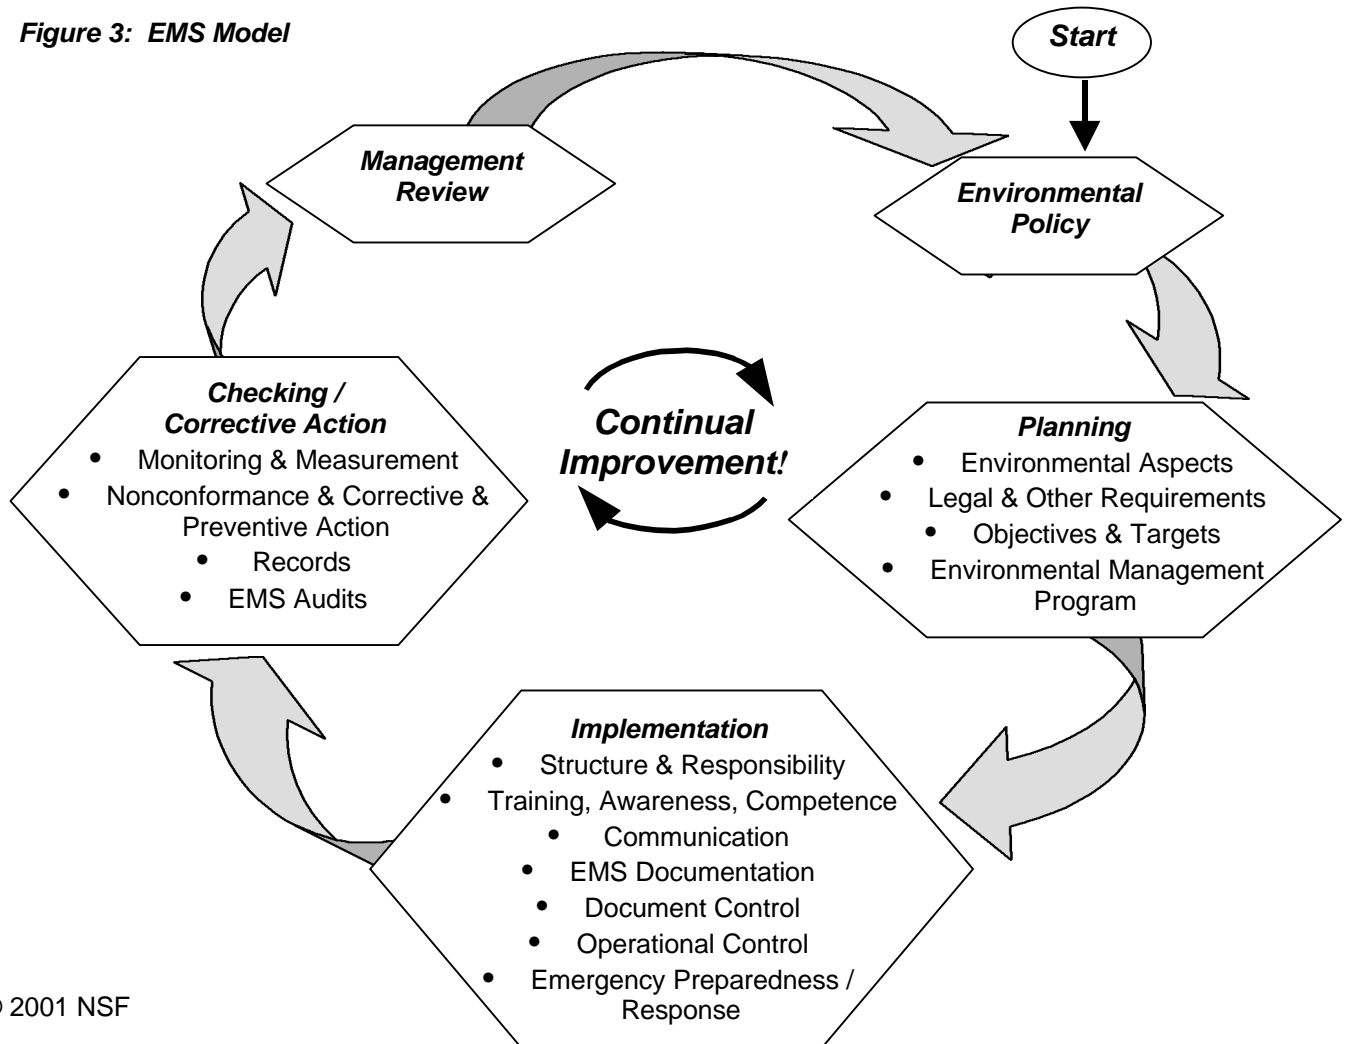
Figure 3: EMS Model

Start

Management Review

Environmental Policy

Planning
- Environmental Aspects
- Legal & Other Requirements
- Objectives & Targets
- Environmental Management Program

Implementation
- Structure & Responsibility
- Training, Awareness, Competence
- Communication
- EMS Documentation
- Document Control
- Operational Control
- Emergency Preparedness / Response

Checking / Corrective Action
- Monitoring & Measurement
- Nonconformance & Corrective & Preventive Action
- Records
- EMS Audits

Continual Improvement!

© 2001 NSF